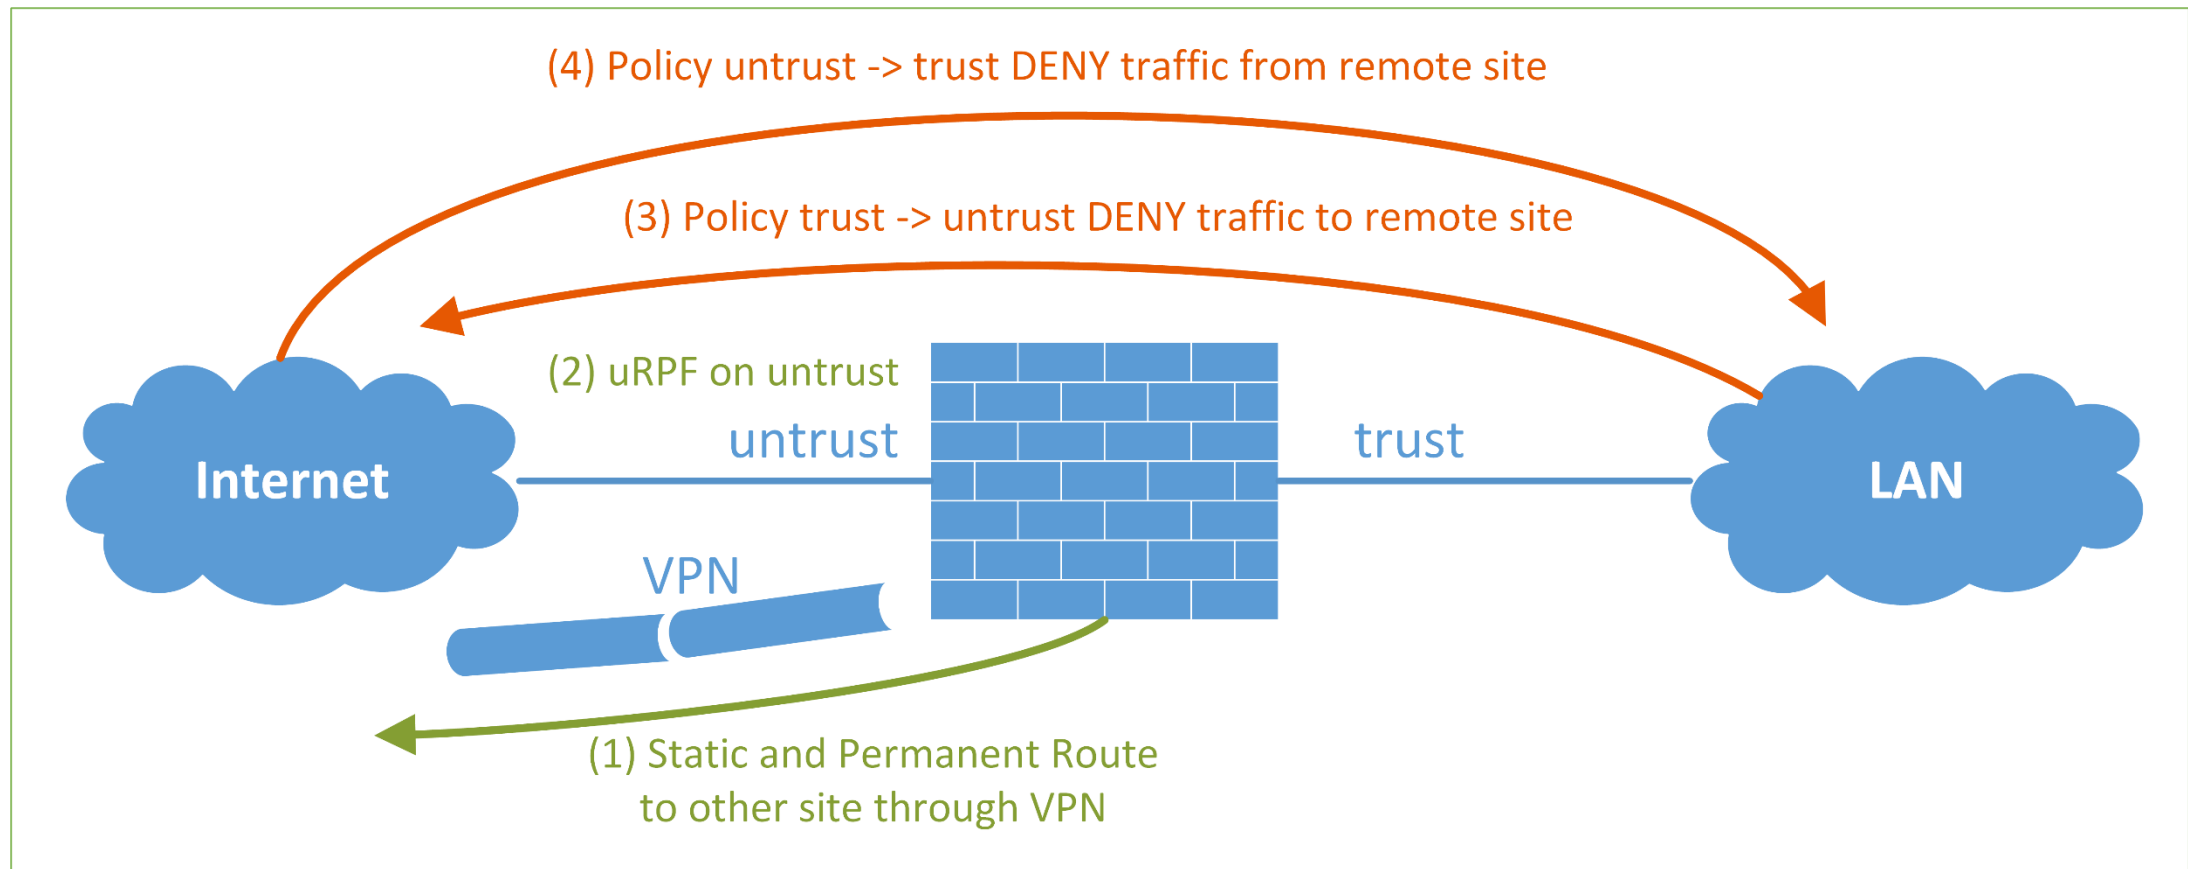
(4) Policy untrust -> trust DENY traffic from remote site

(3) Policy trust -> untrust DENY traffic to remote site

(2) uRPF on untrust

untrust

trust

Internet

LAN

VPN

(1) Static and Permanent Route to other site through VPN